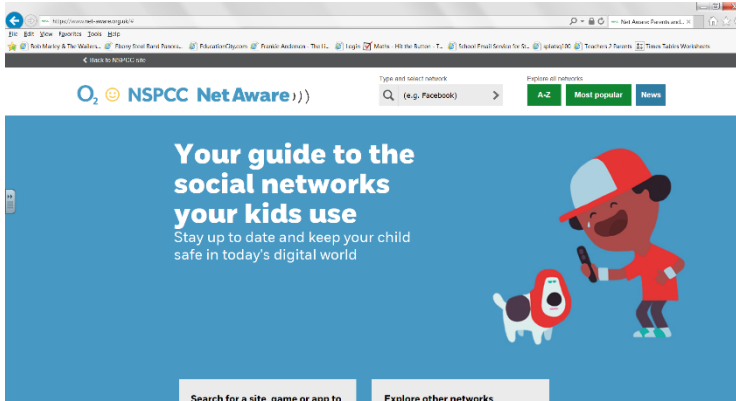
https://www.net-aware.org.uk/

Net Aware: Parents and L...

File Edit View Favorites Tools Help

Bob Marley & The Wailers... Funny Snot Band Funnies... EducationCity.com Frankie Anderson - The G... Login Maths - Hit the Button - T... School Email Service for St... splatsp100 Teachers 2 Parents Times Tables Worksheets

Back to NSPCC site

$O_2$ NSPCC Net Aware

Type and select network

(e.g. Facebook)

Explore all networks

A-Z

Most popular

News

Your guide to the social networks your kids use

Stay up to date and keep your child safe in today's digital world

Search for a site, game or app to

Explore other networks